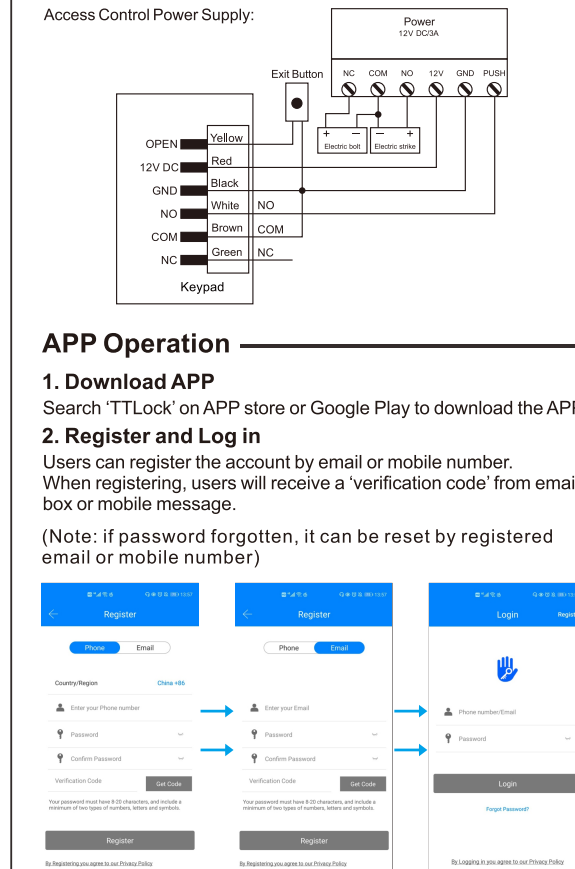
Access Control Power Supply:

Power
12V DC/3A

NC COM NO 12V GND PUSH

Exit Button

+ −
Electric bolt

− +
Electric strike

OPEN Yellow
12V DC Red
GND Black
NO White NO
COM Brown COM
NC Green NC

Keypad

APP Operation

1. Download APP

Search 'TTLock' on APP store or Google Play to download the APP

2. Register and Log in

Users can register the account by email or mobile number. When registering, users will receive a 'verification code' from email box or mobile message.

(Note: if password forgotten, it can be reset by registered email or mobile number)

Register

Phone Email

Country/Region China +86

Enter your Phone number

Password

Confirm Password

Verification Code Get Code

Your password must have 8-20 characters, and include a minimum of two types of numbers, letters and symbols.

Register

By Registering you agree to our Privacy Policy

Register

Phone Email

Enter your Email

Password

Confirm Password

Verification Code Get Code

Your password must have 8-20 characters, and include a minimum of two types of numbers, letters and symbols.

Register

By Registering you agree to our Privacy Policy

Login Regis

Phone number/Email

Password

Login

Forgot Password?

By Logging in you agree to our Privacy Policy